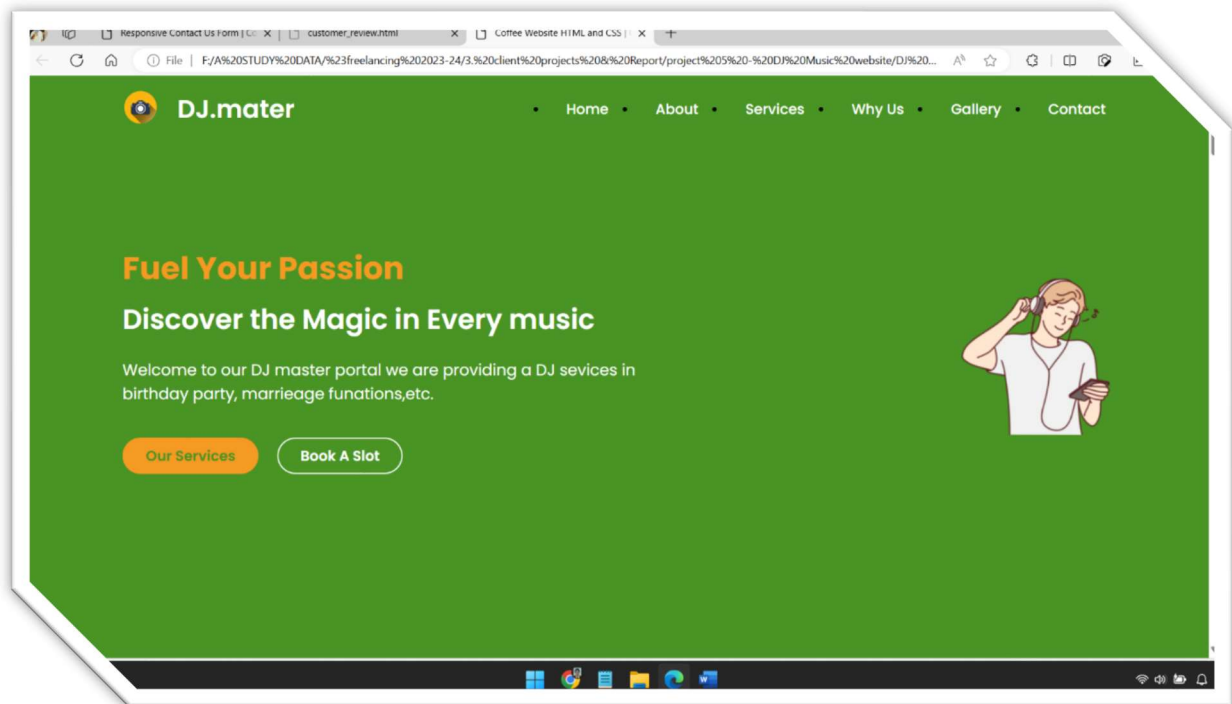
Responsive Contact Us Form | Co ×
customer_review.html ×
Coffee Website HTML and CSS | ×
+

File | F:/A%20STUDY%20DATA/%23freelancing%202023-24/3.%20client%20projects%20&%20Report/project%205%20-%20DJ%20Music%20website/DJ%20...

DJ.mater

Home
About
Services
Why Us
Gallery
Contact

Fuel Your Passion

Discover the Magic in Every music

Welcome to our DJ master portal we are providing a DJ sevices in birthday party, marrieage funations,etc.

Our Services
Book A Slot